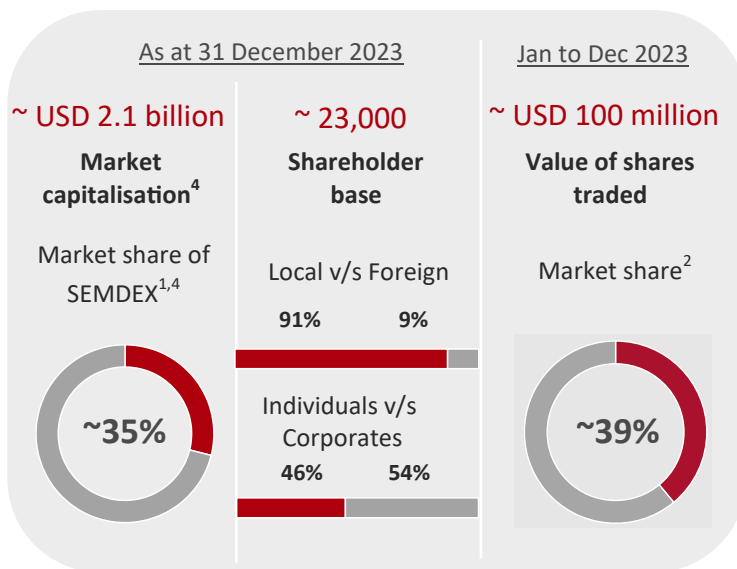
As at 31 December 2023

~ USD 2.1 billion

Market capitalisation$^{4}$

Market share of SEMDEX$^{1,4}$

~35%

~ 23,000

Shareholder base

Local v/s Foreign

91% 9%

Individuals v/s Corporates

46% 54%

Jan to Dec 2023

~ USD 100 million

Value of shares traded

Market share$^{2}$

~39%